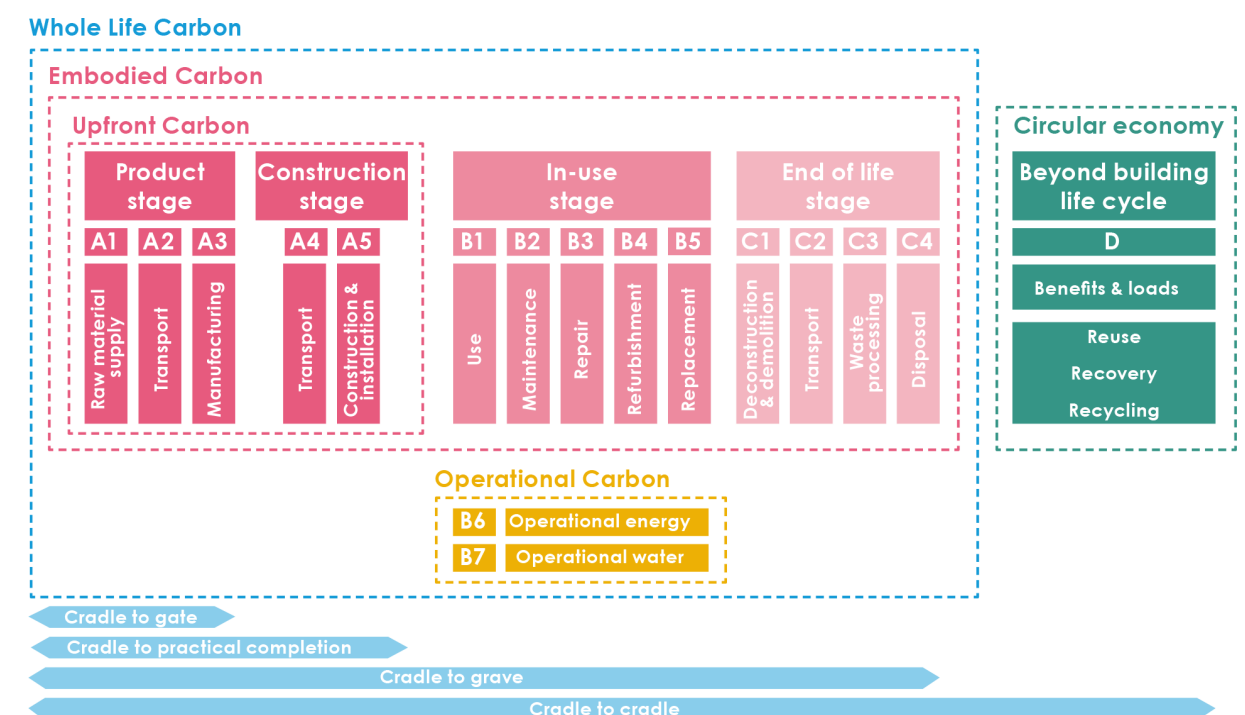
Whole Life Carbon

Embodied Carbon

Upfront Carbon

Product stage

Construction stage

A1 A2 A3

A4 A5

Raw material supply

Transport

Manufacturing

Transport

Construction & installation

In-use stage

B1 B2 B3 B4 B5

Use

Maintenance

Repair

Refurbishment

Replacement

End of life stage

C1 C2 C3 C4

Deconstruction & demolition

Transport

Waste processing

Disposal

Circular economy

Beyond building life cycle

D

Benefits & loads

Reuse

Recovery

Recycling

Operational Carbon

B6 Operational energy

B7 Operational water

Cradle to gate

Cradle to practical completion

Cradle to grave

Cradle to cradle